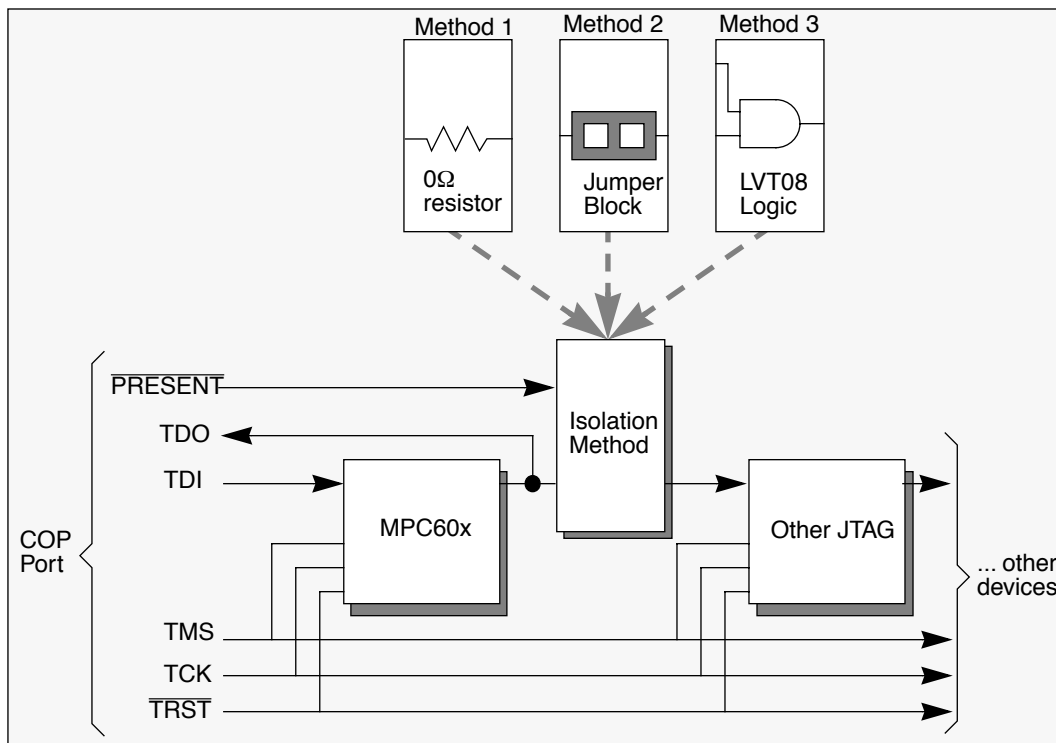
Method 1

$0\Omega$ resistor

Method 2

Jumper Block

Method 3

LVT08 Logic

$\overline{\text{PRESENT}}$

Isolation Method

TDO

TDI

MPC60x

Other JTAG

COP Port

... other devices

TMS

TCK

$\overline{\text{TRST}}$